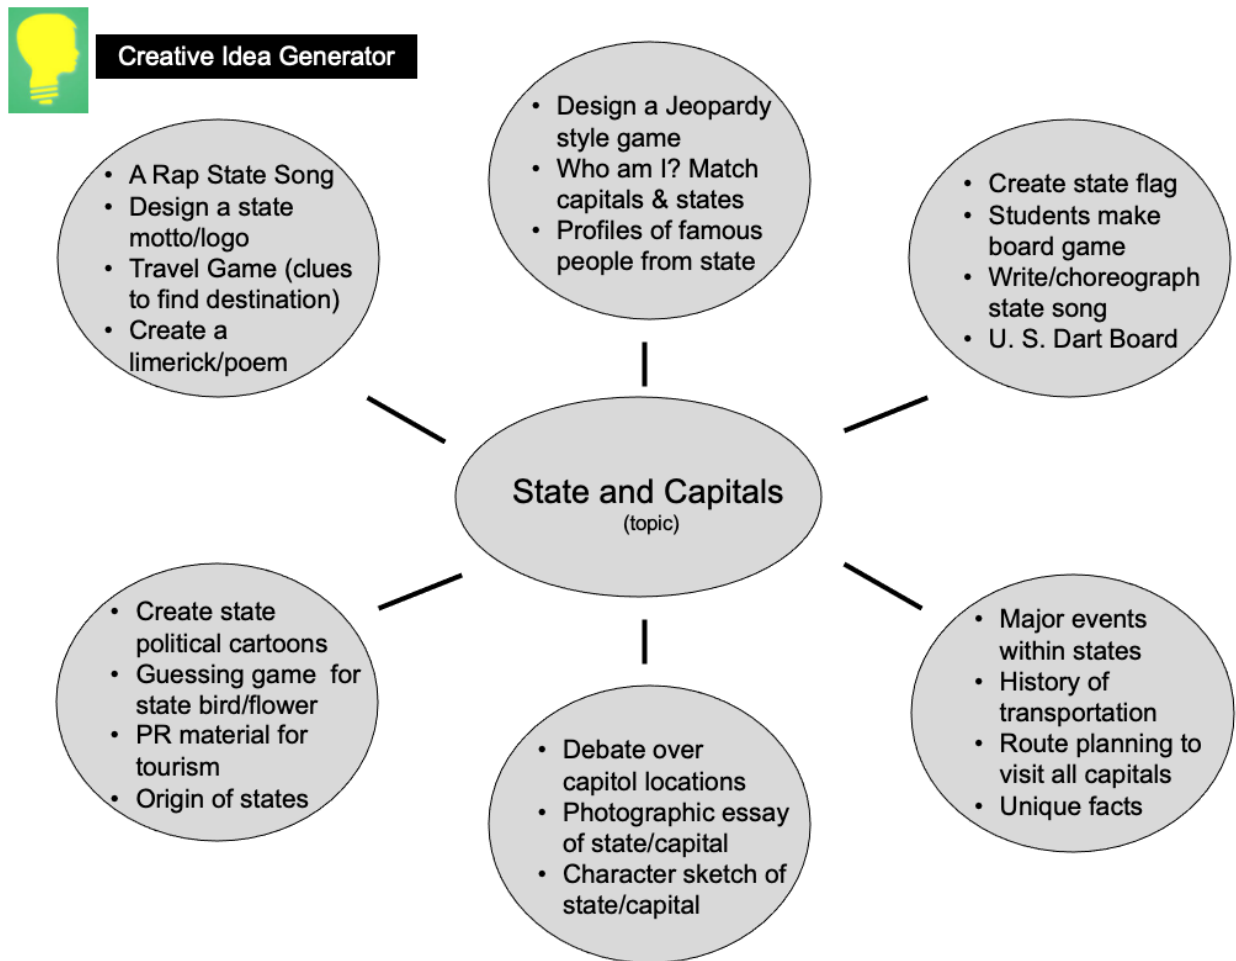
Creative Idea Generator

- Design a Jeopardy style game
- Who am I? Match capitals & states
- Profiles of famous people from state

- A Rap State Song
- Design a state motto/logo
- Travel Game (clues to find destination)
- Create a limerick/poem

- Create state flag
- Students make board game
- Write/choreograph state song
- U. S. Dart Board

State and Capitals
(topic)

- Create state political cartoons
- Guessing game for state bird/flower
- PR material for tourism
- Origin of states

- Major events within states
- History of transportation
- Route planning to visit all capitals
- Unique facts

- Debate over capitol locations
- Photographic essay of state/capital
- Character sketch of state/capital